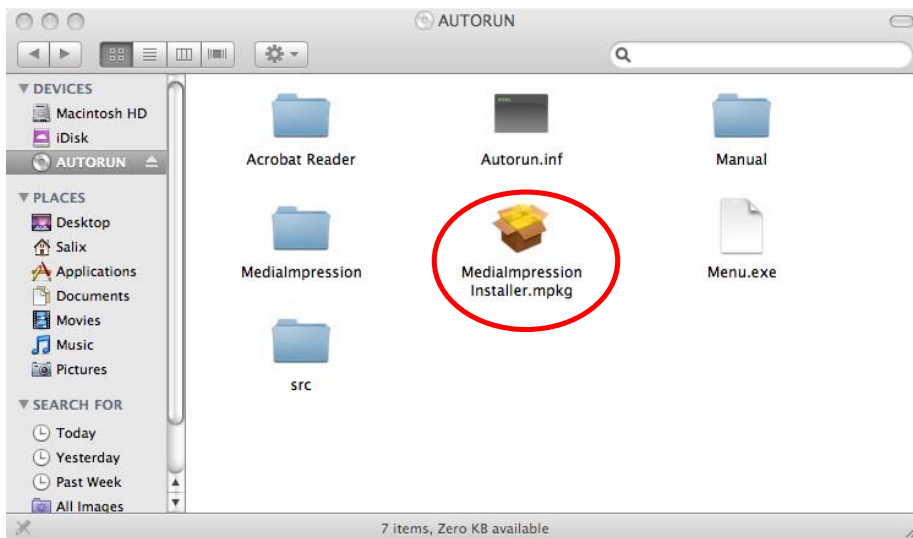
AUTORUN

▼ DEVICES
Macintosh HD
iDisk
AUTORUN

▼ PLACES
Desktop
Salix
Applications
Documents
Movies
Music
Pictures

▼ SEARCH FOR
Today
Yesterday
Past Week
All Images

Acrobat Reader
Autorun.inf
Manual
MediaImpression
MediaImpression Installer.mpkg
Menu.exe
src

7 items, Zero KB available